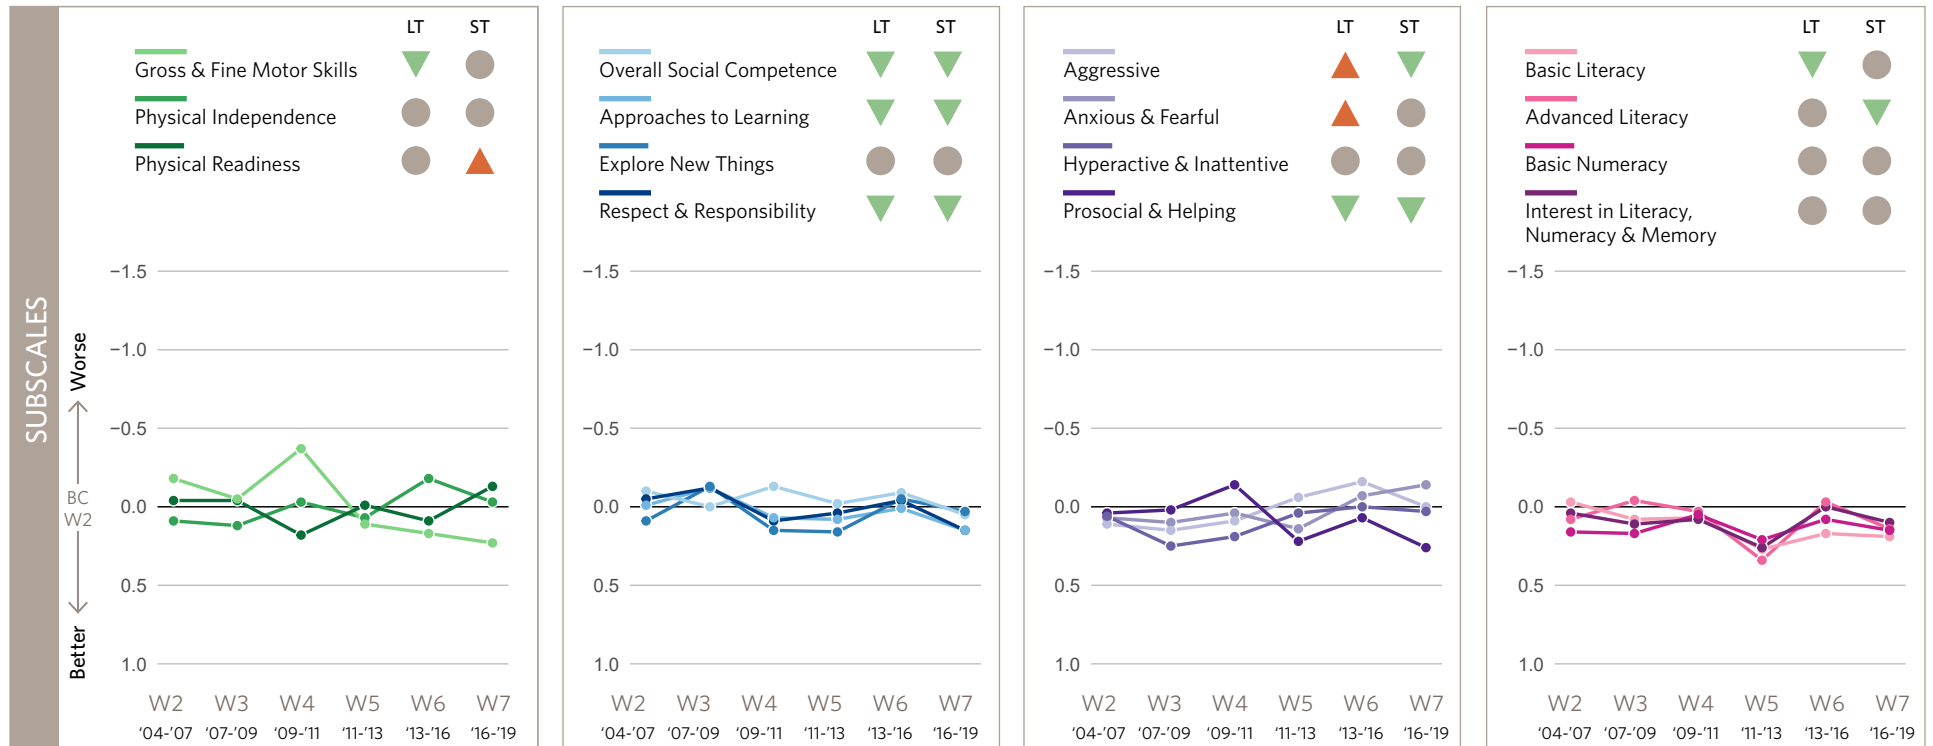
SUBSCALES

Worse

BC W2

Better

LT ST

Gross & Fine Motor Skills

Physical Independence

Physical Readiness

−1.5
−1.0
−0.5
0.0
0.5
1.0

W2 '04-'07
W3 '07-'09
W4 '09-'11
W5 '11-'13
W6 '13-'16
W7 '16-'19

LT ST

Overall Social Competence

Approaches to Learning

Explore New Things

Respect & Responsibility

−1.5
−1.0
−0.5
0.0
0.5
1.0

W2 '04-'07
W3 '07-'09
W4 '09-'11
W5 '11-'13
W6 '13-'16
W7 '16-'19

LT ST

Aggressive

Anxious & Fearful

Hyperactive & Inattentive

Prosocial & Helping

−1.5
−1.0
−0.5
0.0
0.5
1.0

W2 '04-'07
W3 '07-'09
W4 '09-'11
W5 '11-'13
W6 '13-'16
W7 '16-'19

LT ST

Basic Literacy

Advanced Literacy

Basic Numeracy

Interest in Literacy, Numeracy & Memory

−1.5
−1.0
−0.5
0.0
0.5
1.0

W2 '04-'07
W3 '07-'09
W4 '09-'11
W5 '11-'13
W6 '13-'16
W7 '16-'19